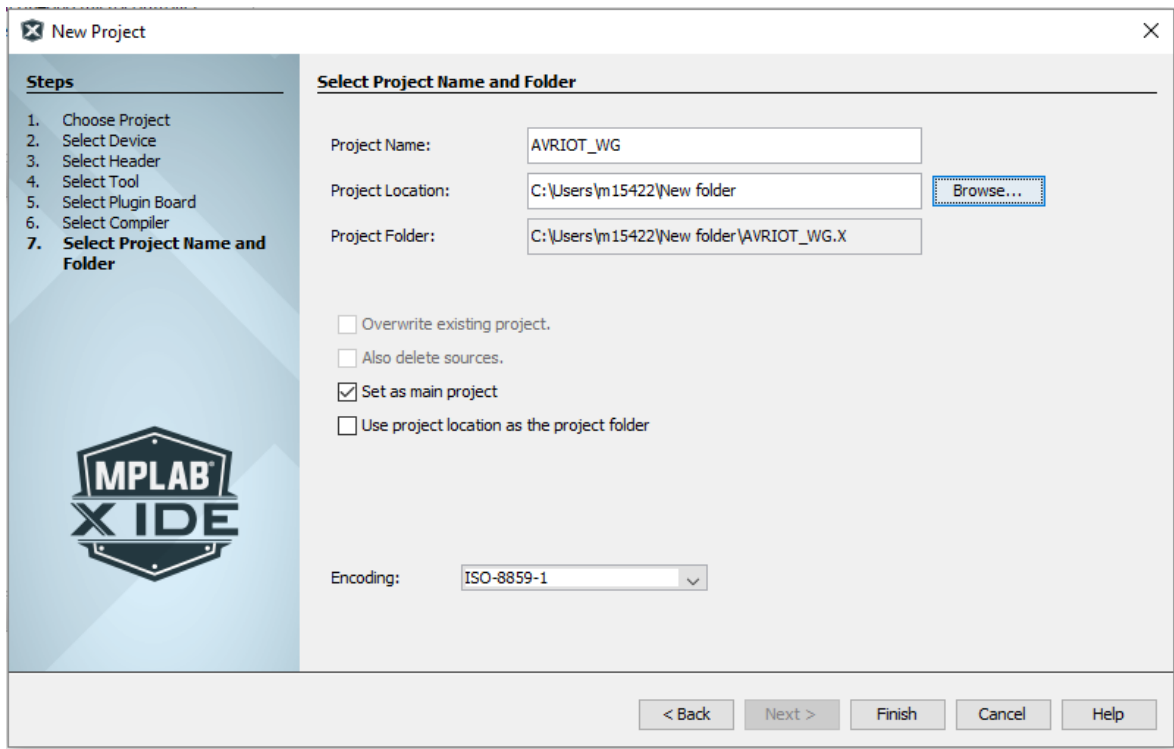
New Project

×

Steps

1. Choose Project
2. Select Device
3. Select Header
4. Select Tool
5. Select Plugin Board
6. Select Compiler
7. Select Project Name and Folder

MPLAB X IDE

Select Project Name and Folder

Project Name: AVRIOT_WG

Project Location: C:\Users\m15422\New folder Browse...

Project Folder: C:\Users\m15422\New folder\AVRIOT_WG.X

Overwrite existing project.

Also delete sources.

Set as main project

Use project location as the project folder

Encoding: ISO-8859-1

< Back Next > Finish Cancel Help